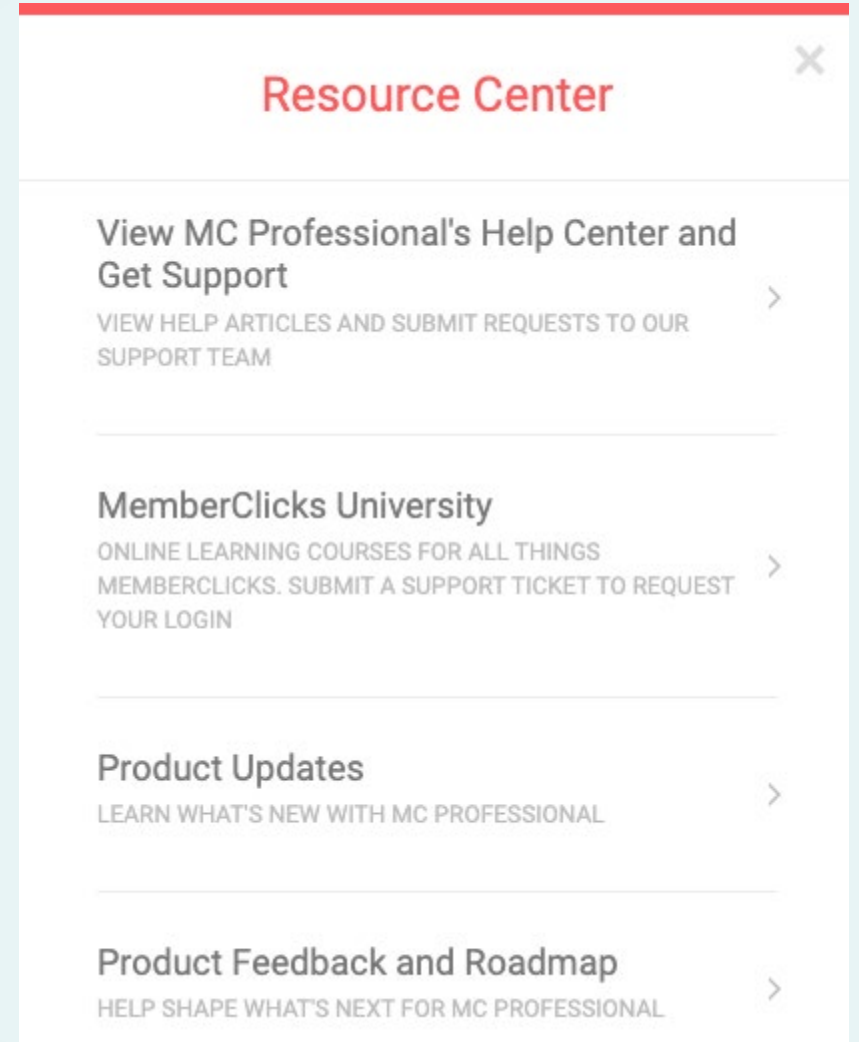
Resource Center

×

View MC Professional's Help Center and Get Support
VIEW HELP ARTICLES AND SUBMIT REQUESTS TO OUR SUPPORT TEAM

MemberClicks University
ONLINE LEARNING COURSES FOR ALL THINGS MEMBERCLICKS. SUBMIT A SUPPORT TICKET TO REQUEST YOUR LOGIN

Product Updates
LEARN WHAT'S NEW WITH MC PROFESSIONAL

Product Feedback and Roadmap
HELP SHAPE WHAT'S NEXT FOR MC PROFESSIONAL